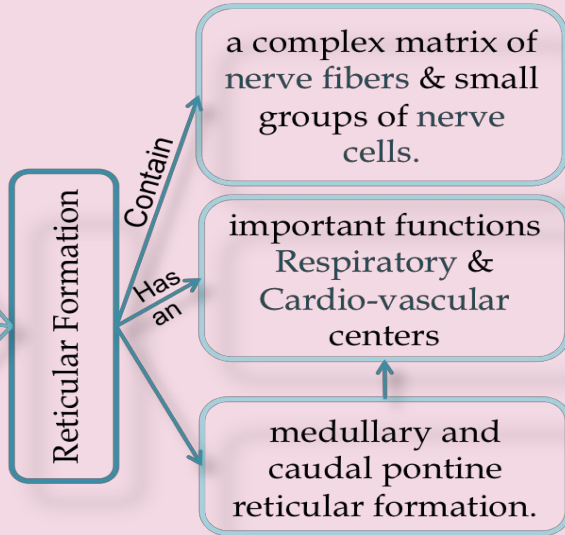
Reticular Formation

Contain

a complex matrix of nerve fibers & small groups of nerve cells.

Has an

important functions Respiratory & Cardio-vascular centers

medullary and caudal pontine reticular formation.